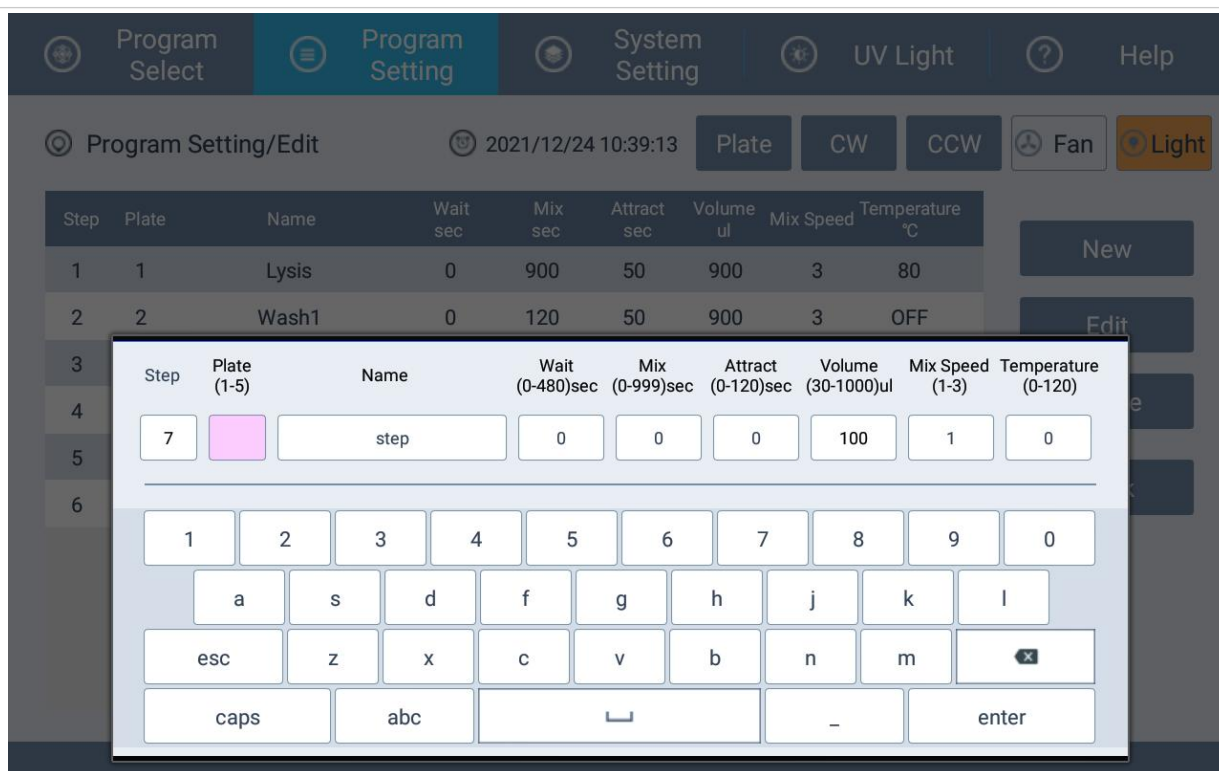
Program Select | Program Setting | System Setting | UV Light | Help

Program Setting/Edit   2021/12/24 10:39:13   Plate   CW   CCW   Fan   Light

| Step | Plate | Name | Wait sec | Mix sec | Attract sec | Volume ul | Mix Speed | Temperature ℃ |
|---|---|---|---|---|---|---|---|---|
| 1 | 1 | Lysis | 0 | 900 | 50 | 900 | 3 | 80 |
| 2 | 2 | Wash1 | 0 | 120 | 50 | 900 | 3 | OFF |
| 3 | | | | | | | | |
| 4 | | | | | | | | |
| 5 | | | | | | | | |
| 6 | | | | | | | | |

New
Edit
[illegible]e
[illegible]

| Step | Plate (1-5) | Name | Wait (0-480)sec | Mix (0-999)sec | Attract (0-120)sec | Volume (30-1000)ul | Mix Speed (1-3) | Temperature (0-120) |
|---|---|---|---|---|---|---|---|---|
| 7 | | step | 0 | 0 | 0 | 100 | 1 | 0 |

1 2 3 4 5 6 7 8 9 0
a s d f g h j k l
esc z x c v b n m
caps abc _ enter